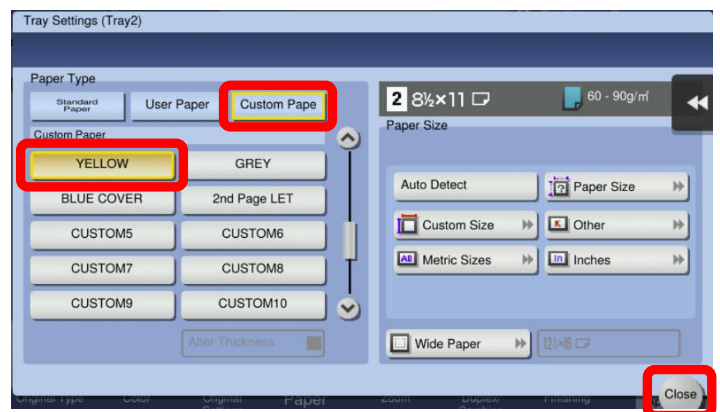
Tray Settings (Tray2)

Paper Type

Standard Paper

User Paper

Custom Pape

Custom Paper

YELLOW

GREY

BLUE COVER

2nd Page LET

CUSTOM5

CUSTOM6

CUSTOM7

CUSTOM8

CUSTOM9

CUSTOM10

Alter Thickness

2 8½×11

60 - 90g/m²

Paper Size

Auto Detect

Paper Size

Custom Size

Other

Metric Sizes

Inches

Wide Paper

12¼×18

Close

Original Type

Color

Original Settings

Paper

Zoom

Duplex/ Combine

Finishing